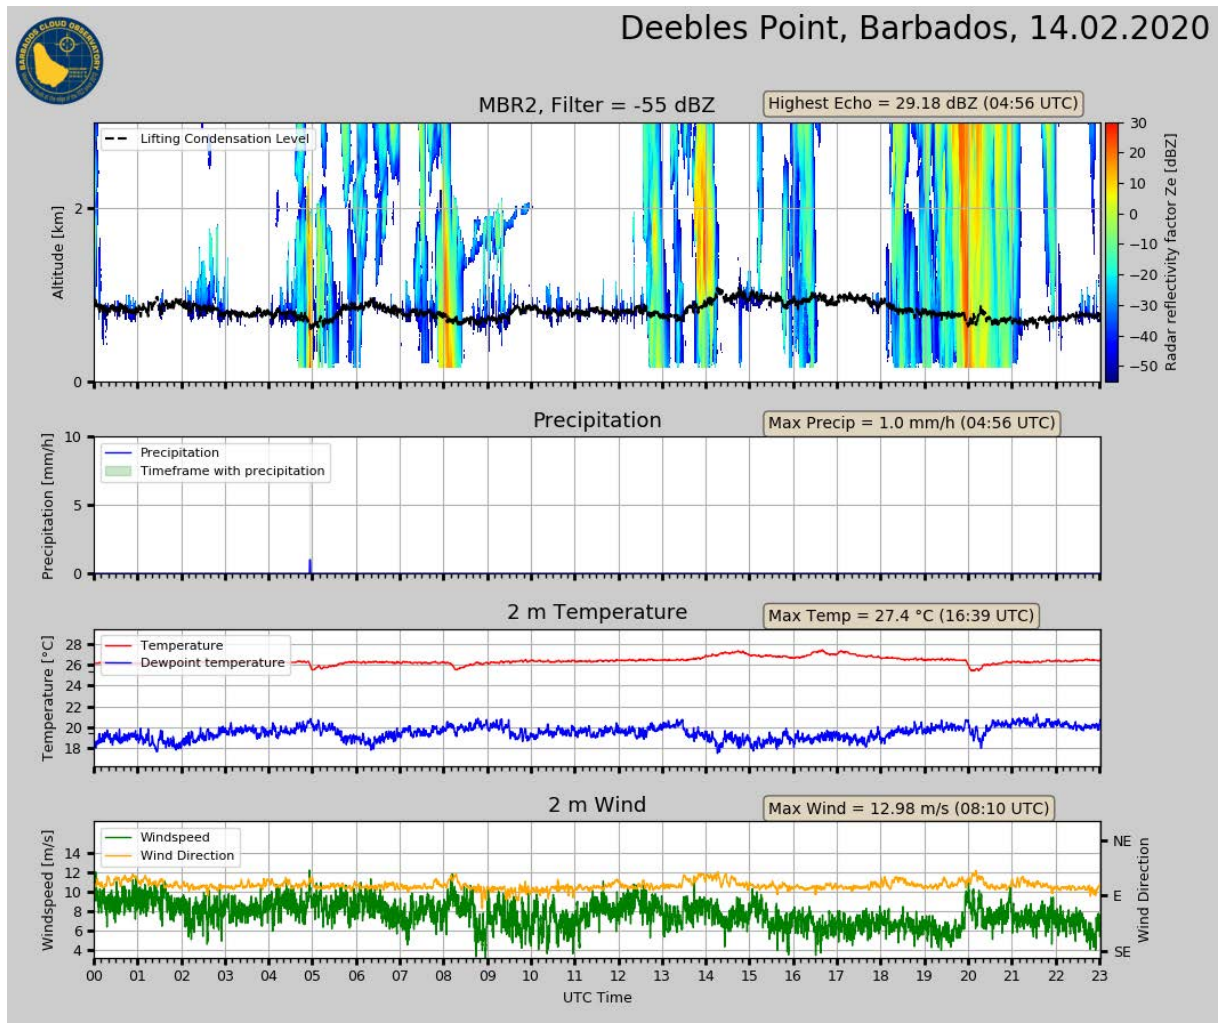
BARBADOS CLOUD OBSERVATORY

Deebles Point, Barbados, 14.02.2020

MBR2, Filter = -55 dBZ

Highest Echo = 29.18 dBZ (04:56 UTC)

Lifting Condensation Level

Altitude [km]

2

0

Radar reflectivity factor Ze [dBZ]

30
20
10
0
−10
−20
−30
−40
−50

Precipitation

Max Precip = 1.0 mm/h (04:56 UTC)

Precipitation
Timeframe with precipitation

Precipitation [mm/h]

10
5
0

2 m Temperature

Max Temp = 27.4 °C (16:39 UTC)

Temperature
Dewpoint temperature

Temperature [°C]

28
26
24
22
20
18

2 m Wind

Max Wind = 12.98 m/s (08:10 UTC)

Windspeed
Wind Direction

Windspeed [m/s]

14
12
10
8
6
4

NE
E
SE

Wind Direction

00 01 02 03 04 05 06 07 08 09 10 11 12 13 14 15 16 17 18 19 20 21 22 23

UTC Time